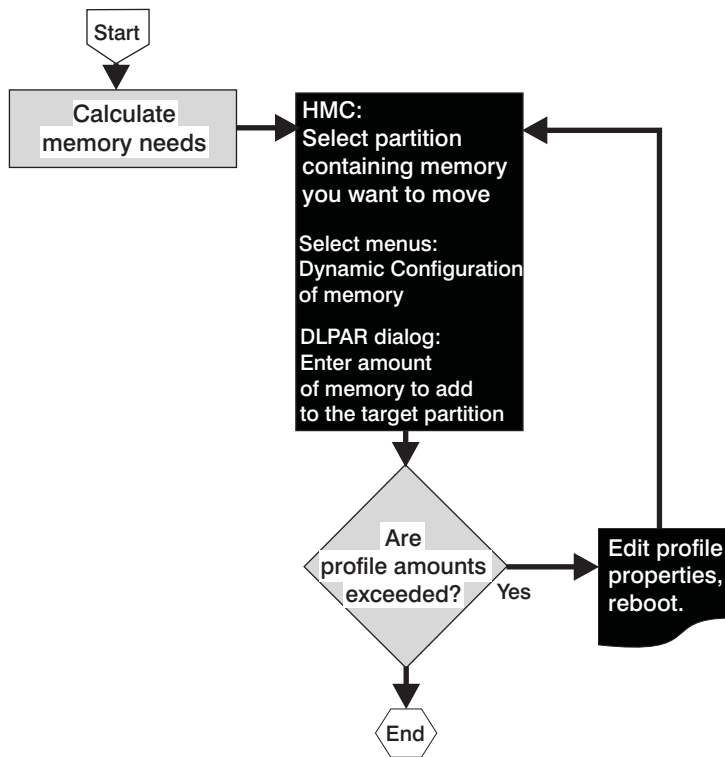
Start

Calculate memory needs

HMC:
Select partition containing memory you want to move

Select menus:
Dynamic Configuration of memory

DLPAR dialog:
Enter amount of memory to add to the target partition

Are profile amounts exceeded?

Yes

Edit profile properties, reboot.

End